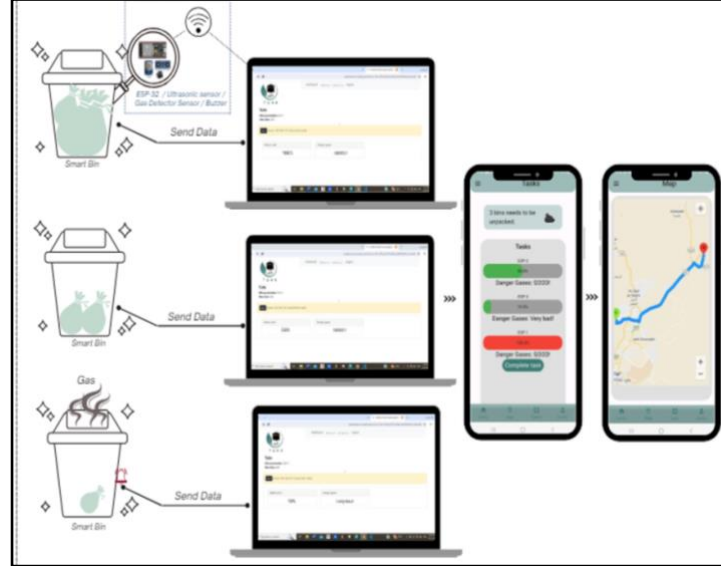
ESP-32 / Ultrasonic sensor / Gas Detector Sensor / Buzzer

Smart Bin

Send Data

Smart Bin

Send Data

Gas

Smart Bin

Send Data

Tasks

3 bins needs to be unpacked

Tasks

Danger Gases: GOOD!

Danger Gases: Very bad!

Danger Gases: GOOD!

Complete task

Map